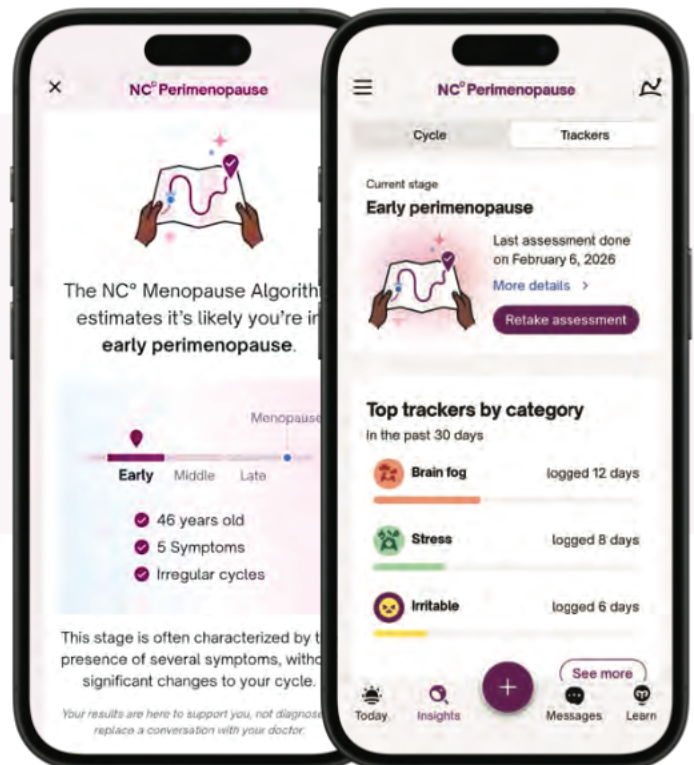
×

NC° Perimenopause

The NC° Menopause Algorith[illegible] estimates it's likely you're in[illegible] **early perimenopause**.

Menopause

Early Middle Late

46 years old
5 Symptoms
Irregular cycles

This stage is often characterized by t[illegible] presence of several symptoms, withou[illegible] significant changes to your cycle.

Your results are here to support you, not diagnose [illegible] replace a conversation with your doctor.

NC° Perimenopause

Cycle Trackers

Current stage
Early perimenopause

Last assessment done on February 6, 2026
More details >
Retake assessment

Top trackers by category
In the past 30 days

Brain fog logged 12 days
Stress logged 8 days
Irritable logged 6 days

See more

Today Insights + Messages Learn